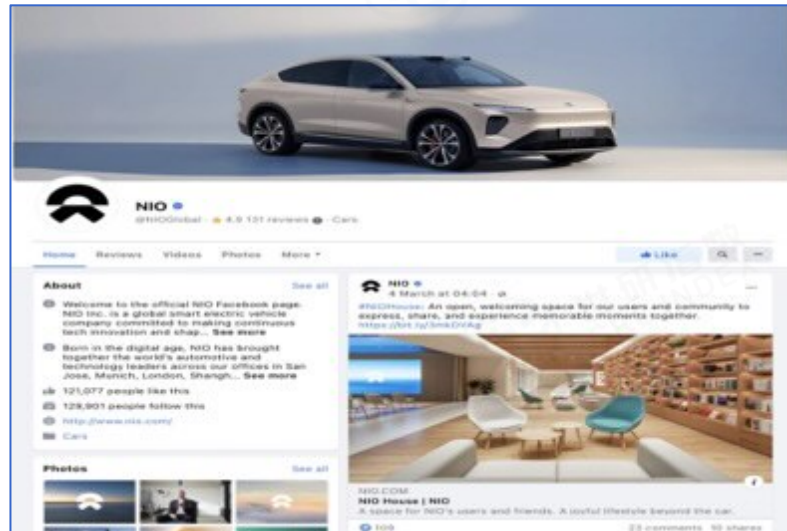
NIO
@NIOGlobal · 4.9 131 reviews · Cars

Home Reviews Videos Photos More ▾

Like

About
See all

Welcome to the official NIO Facebook page. NIO Inc. is a global smart electric vehicle company committed to making continuous tech innovation and shap... See more

Born in the digital age, NIO has brought together the world's automotive and technology leaders across our offices in San Jose, Munich, London, Shangh... See more

121,077 people like this

129,901 people follow this

http://www.nio.com/

Cars

Photos
See all

NIO
4 March at 04:04 ·

#NIOHouse: An open, welcoming space for our users and community to express, share, and experience memorable moments together. https://bit.ly/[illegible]

NIO.COM
NIO House | NIO
A space for NIO's users and friends. A joyful lifestyle beyond the car.

109
23 comments 10 shares